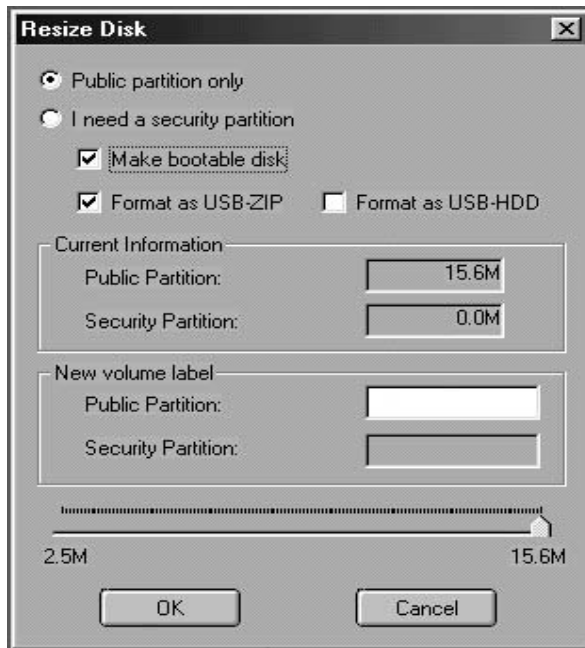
Resize Disk

Public partition only

I need a security partition

Make bootable disk

Format as USB-ZIP

Format as USB-HDD

Current Information

Public Partition: 15.6M

Security Partition: 0.0M

New volume label

Public Partition:

Security Partition:

2.5M

15.6M

OK

Cancel